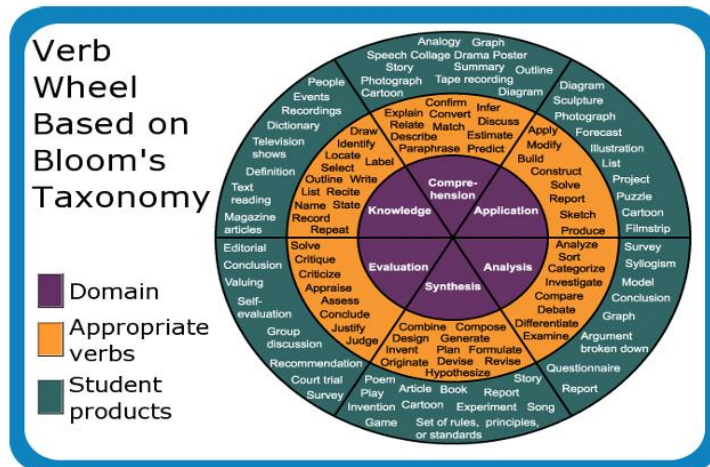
Verb Wheel Based on Bloom's Taxonomy

Domain

Appropriate verbs

Student products

Knowledge
Comprehension
Application
Analysis
Synthesis
Evaluation

Draw
Identify
Locate
Select
Label
Outline
Write
List
Recite
Name
State
Record
Repeat

Explain
Confirm
Infer
Relate
Convert
Discuss
Describe
Match
Estimate
Paraphrase
Predict

Apply
Modify
Build
Construct
Solve
Report
Sketch
Produce

Analyze
Sort
Categorize
Investigate
Compare
Debate
Differentiate
Examine

Combine
Compose
Design
Generate
Invent
Plan
Formulate
Originate
Devise
Revise
Hypothesize

Solve
Critique
Criticize
Appraise
Assess
Conclude
Justify
Judge

People
Events
Recordings
Dictionary
Television shows
Definition
Text reading
Magazine articles

Analogy
Graph
Speech
Collage
Drama
Poster
Story
Summary
Photograph
Tape recording
Outline
Cartoon
Diagram

Diagram
Sculpture
Photograph
Forecast
Illustration
List
Project
Puzzle
Cartoon
Filmstrip

Survey
Syllogism
Model
Conclusion
Graph
Argument broken down
Questionnaire
Report

Story
Poem
Article
Book
Report
Play
Invention
Cartoon
Experiment
Song
Game
Set of rules, principles, or standards

Editorial
Conclusion
Valuing
Self-evaluation
Group discussion
Recommendation
Court trial
Survey